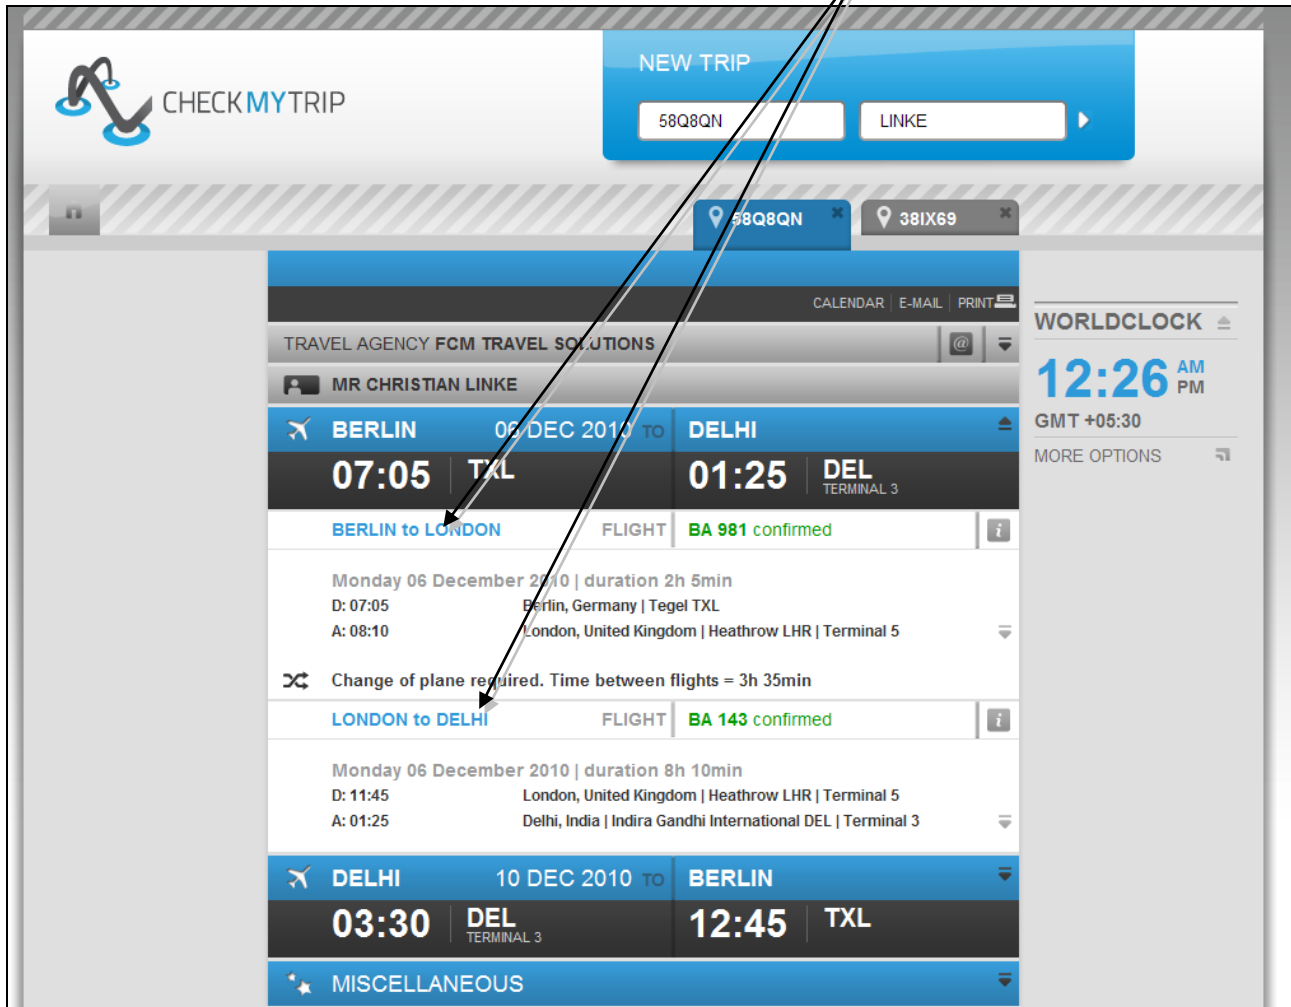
CHECKMYTRIP

NEW TRIP

58Q8QN

LINKE

58Q8QN

38IX69

CALENDAR | E-MAIL | PRINT

TRAVEL AGENCY FCM TRAVEL SOLUTIONS

MR CHRISTIAN LINKE

BERLIN 06 DEC 2010 TO DELHI

07:05 TXL

01:25 DEL TERMINAL 3

BERLIN to LONDON FLIGHT BA 981 confirmed

Monday 06 December 2010 | duration 2h 5min
D: 07:05 Berlin, Germany | Tegel TXL
A: 08:10 London, United Kingdom | Heathrow LHR | Terminal 5

Change of plane required. Time between flights = 3h 35min

LONDON to DELHI FLIGHT BA 143 confirmed

Monday 06 December 2010 | duration 8h 10min
D: 11:45 London, United Kingdom | Heathrow LHR | Terminal 5
A: 01:25 Delhi, India | Indira Gandhi International DEL | Terminal 3

DELHI 10 DEC 2010 TO BERLIN

03:30 DEL TERMINAL 3

12:45 TXL

MISCELLANEOUS

WORLDCLOCK

12:26 AM PM

GMT +05:30

MORE OPTIONS